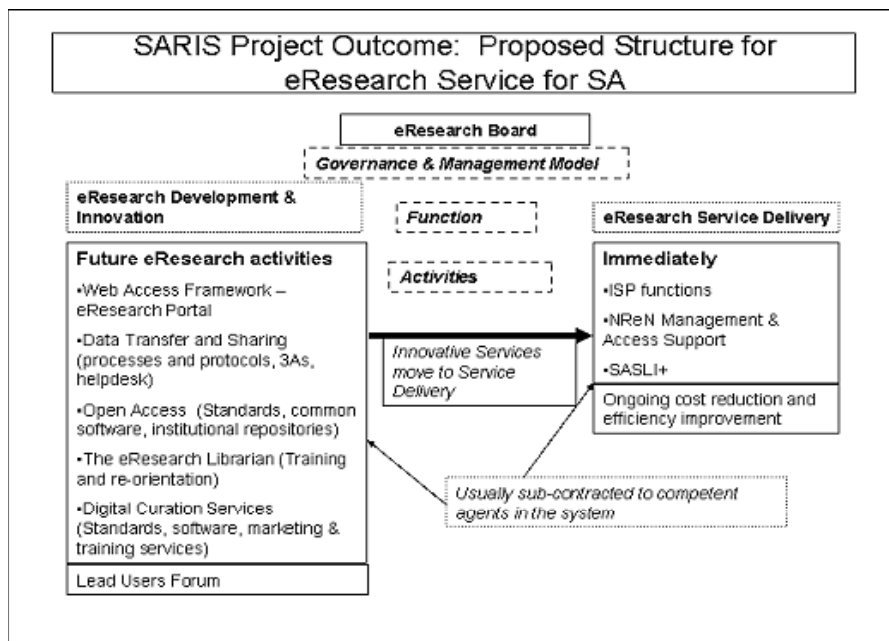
SARIS Project Outcome: Proposed Structure for eResearch Service for SA

eResearch Board

Governance & Management Model

eResearch Development & Innovation

Function

eResearch Service Delivery

Future eResearch activities

•Web Access Framework – eResearch Portal

•Data Transfer and Sharing (processes and protocols, 3As, helpdesk)

•Open Access (Standards, common software, institutional repositories)

•The eResearch Librarian (Training and re-orientation)

•Digital Curation Services (Standards, software, marketing & training services)

Lead Users Forum

Activities

Innovative Services move to Service Delivery

Immediately

•ISP functions

•NReN Management & Access Support

•SASLI+

Ongoing cost reduction and efficiency improvement

Usually sub-contracted to competent agents in the system